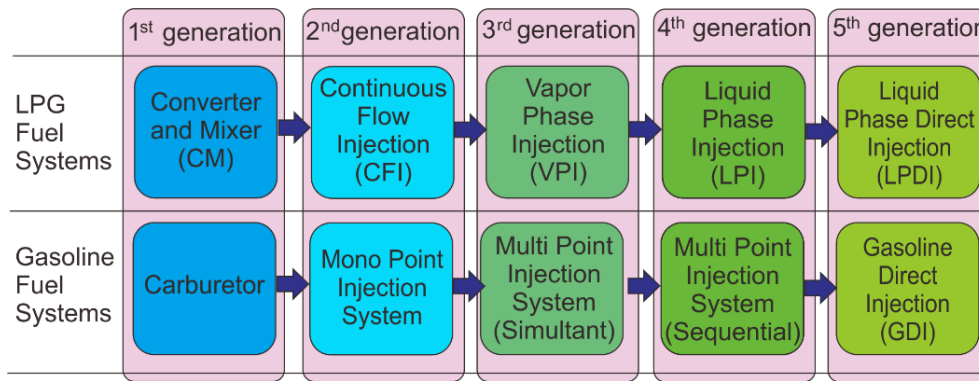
| | 1$^{st}$ generation | 2$^{nd}$generation | 3$^{rd}$ generation | 4$^{th}$ generation | 5$^{th}$ generatio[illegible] |
|---|---|---|---|---|---|
| LPG Fuel Systems | Converter and Mixer (CM) | Continuous Flow Injection (CFI) | Vapor Phase Injection (VPI) | Liquid Phase Injection (LPI) | Liquid Phase Direct Injection (LPDI) |
| Gasoline Fuel Systems | Carburetor | Mono Point Injection System | Multi Point Injection System (Simultant) | Multi Point Injection System (Sequential) | Gasoline Direct Injection (GDI) |